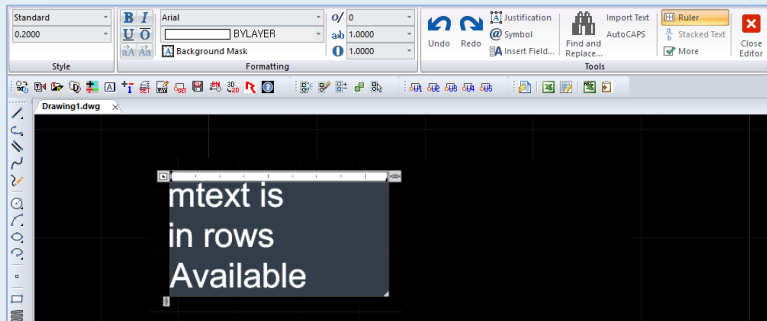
Standard
0.2000
Style

B I
U O
Arial
BYLAYER
Background Mask
Formatting

0
1.0000
1.0000

Undo
Redo
Justification
Symbol
Insert Field...
Find and Replace...
Import Text
AutoCAPS
Ruler
Stacked Text
More
Tools
Close Editor

Drawing1.dwg

mtext is
in rows
Available